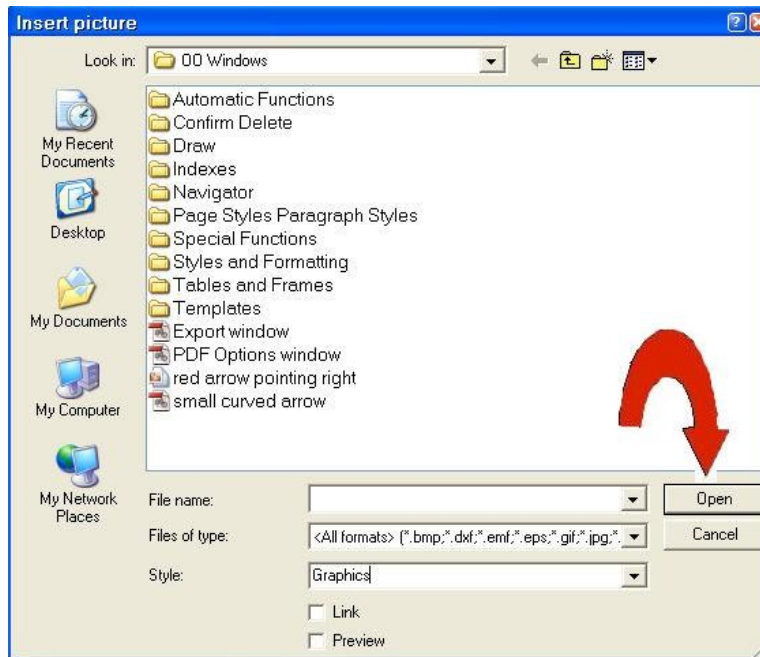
Insert picture

Look in: 00 Windows

My Recent Documents

Desktop

My Documents

My Computer

My Network Places

Automatic Functions
Confirm Delete
Draw
Indexes
Navigator
Page Styles Paragraph Styles
Special Functions
Styles and Formatting
Tables and Frames
Templates
Export window
PDF Options window
red arrow pointing right
small curved arrow

File name:

Files of type: <All formats> (*.bmp;*.dxf;*.emf;*.eps;*.gif;*.jpg;*.

Style: Graphics

Link

Preview

Open

Cancel